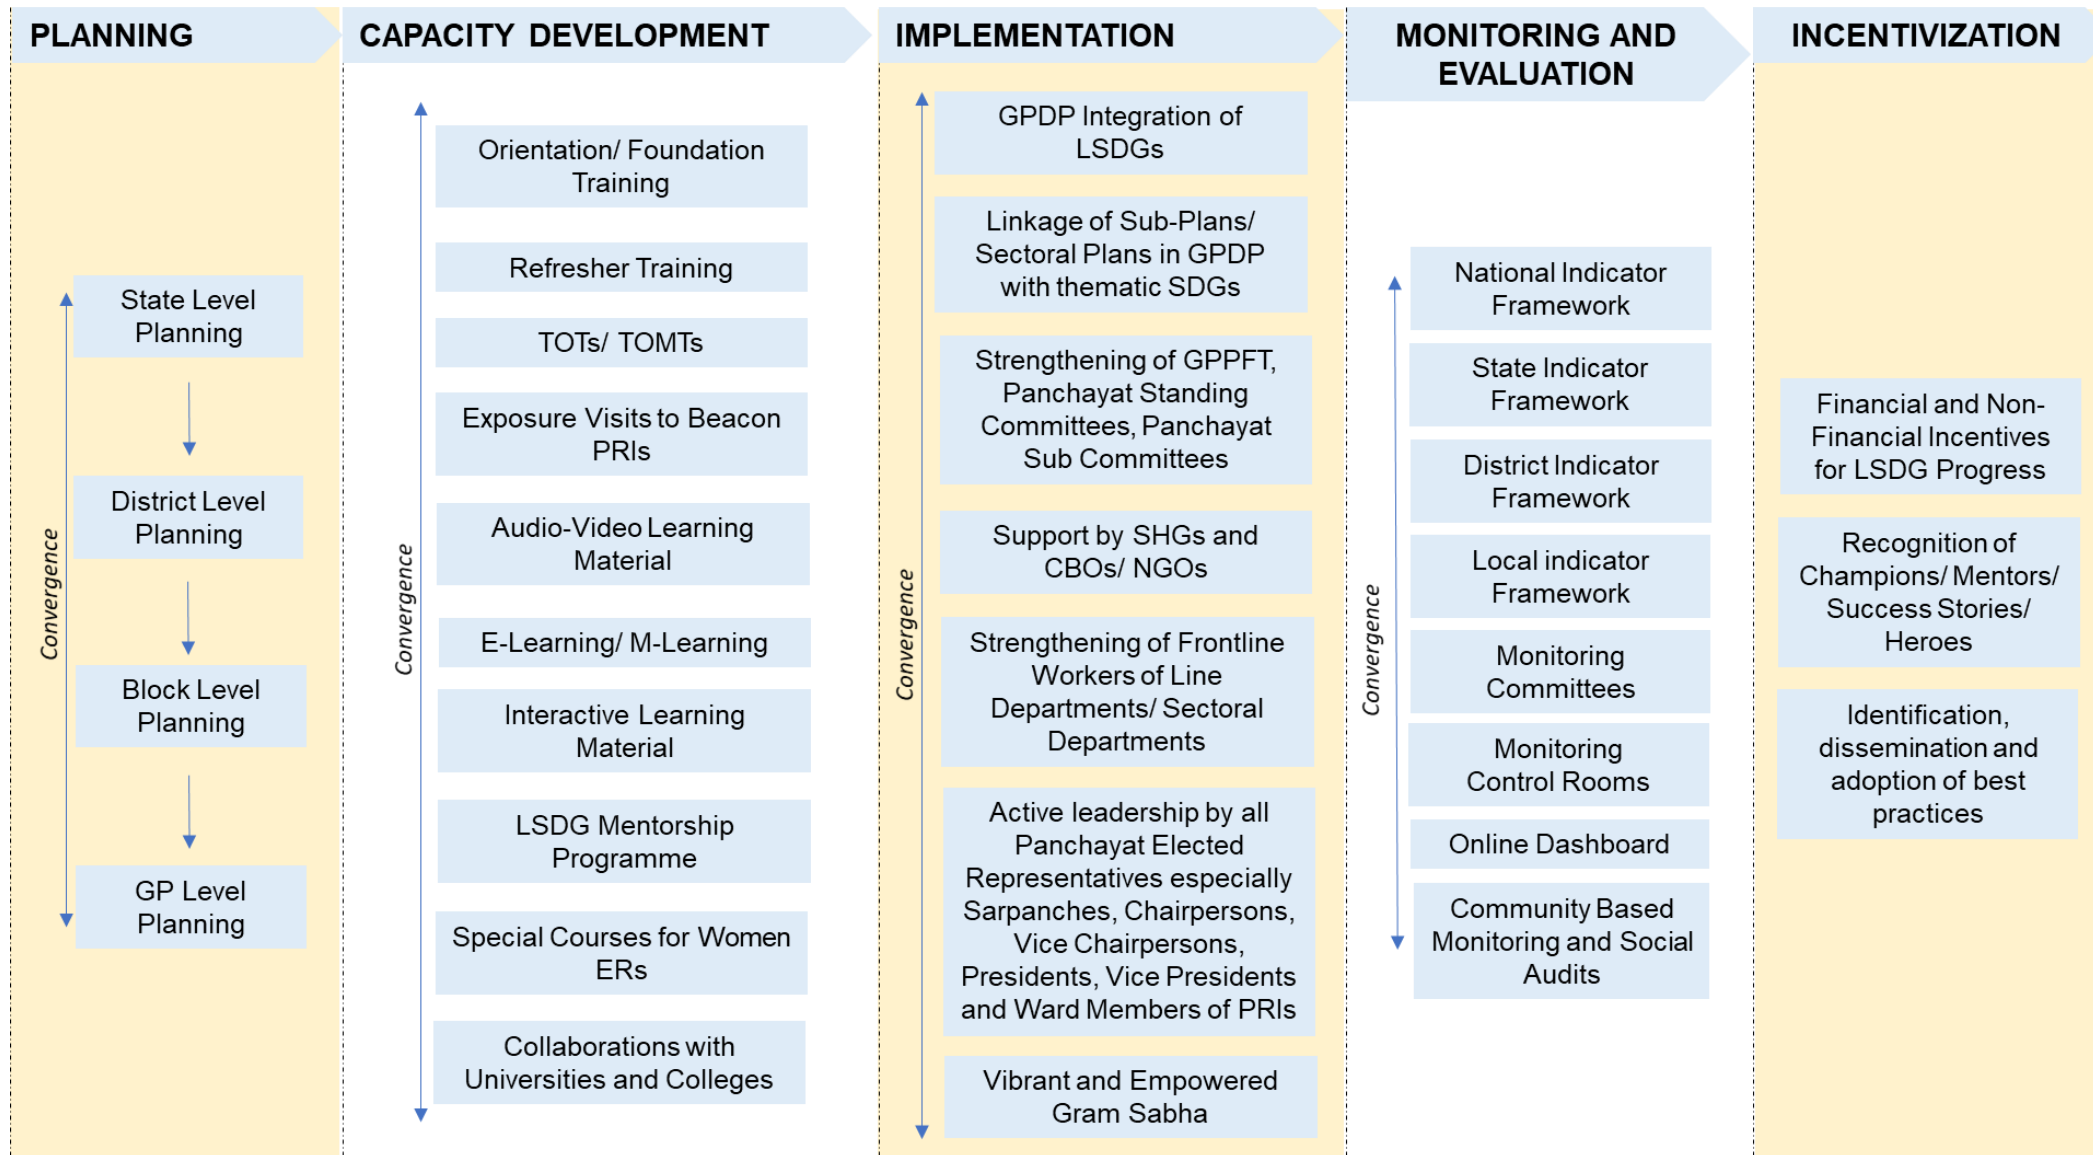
PLANNING

Convergence

State Level Planning

District Level Planning

Block Level Planning

GP Level Planning

CAPACITY DEVELOPMENT

Convergence

Orientation/ Foundation Training

Refresher Training

TOTs/ TOMTs

Exposure Visits to Beacon PRIs

Audio-Video Learning Material

E-Learning/ M-Learning

Interactive Learning Material

LSDG Mentorship Programme

Special Courses for Women ERs

Collaborations with Universities and Colleges

IMPLEMENTATION

Convergence

GPDP Integration of LSDGs

Linkage of Sub-Plans/ Sectoral Plans in GPDP with thematic SDGs

Strengthening of GPPFT, Panchayat Standing Committees, Panchayat Sub Committees

Support by SHGs and CBOs/ NGOs

Strengthening of Frontline Workers of Line Departments/ Sectoral Departments

Active leadership by all Panchayat Elected Representatives especially Sarpanches, Chairpersons, Vice Chairpersons, Presidents, Vice Presidents and Ward Members of PRIs

Vibrant and Empowered Gram Sabha

MONITORING AND EVALUATION

Convergence

National Indicator Framework

State Indicator Framework

District Indicator Framework

Local indicator Framework

Monitoring Committees

Monitoring Control Rooms

Online Dashboard

Community Based Monitoring and Social Audits

INCENTIVIZATION

Financial and Non-Financial Incentives for LSDG Progress

Recognition of Champions/ Mentors/ Success Stories/ Heroes

Identification, dissemination and adoption of best practices